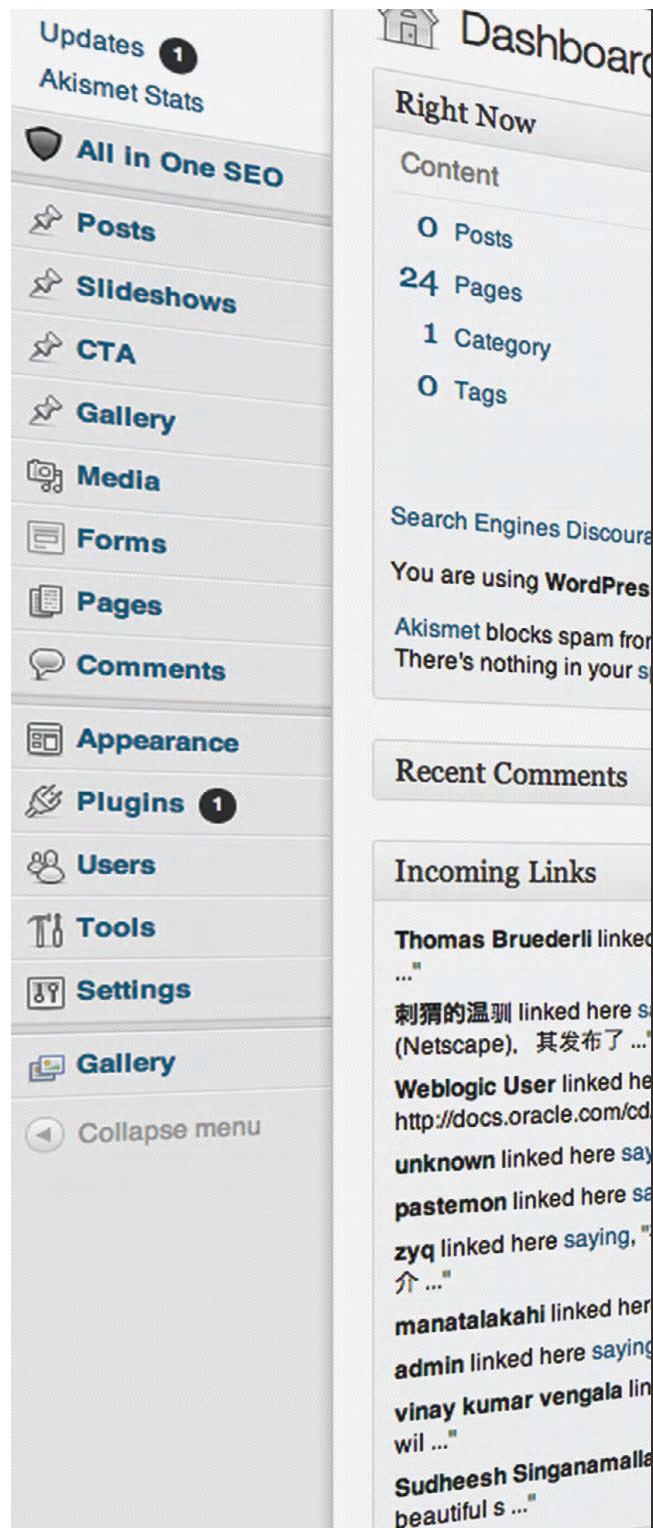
Updates 1
Akismet Stats

All in One SEO

Posts

Slideshows

CTA

Gallery

Media

Forms

Pages

Comments

Appearance

Plugins 1

Users

Tools

Settings

Gallery

Collapse menu

Dashboar

Right Now

Content

0 Posts

24 Pages

1 Category

0 Tags

Search Engines Discoura

You are using WordPres

Akismet blocks spam fro
There's nothing in your s

Recent Comments

Incoming Links

Thomas Bruederli linked
..."

刺猬的温驯 linked here s
(Netscape)，其发布了 ..."

Weblogic User linked he
http://docs.oracle.com/cd

unknown linked here say

pastemon linked here sa

zyq linked here saying, "
介 ..."

manatalakahi linked her

admin linked here saying

vinay kumar vengala lin
wil ..."

Sudheesh Singanamalla
beautiful s ..."